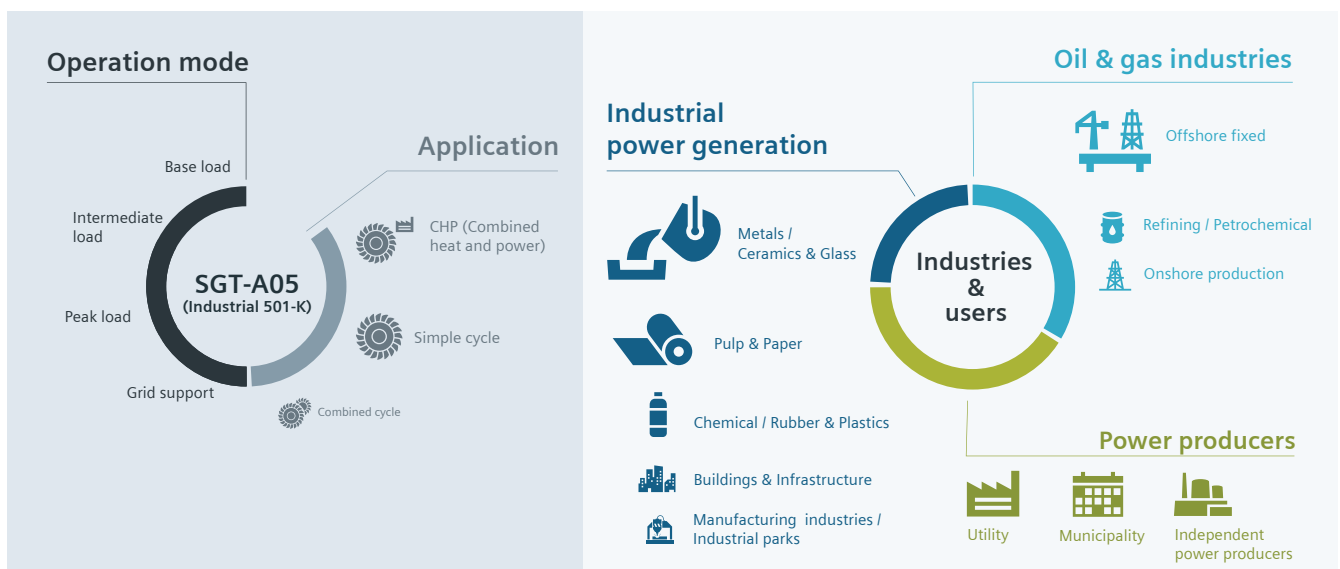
Operation mode

Base load

Intermediate load

Peak load

Grid support

SGT-A05
(Industrial 501-K)

Application

CHP (Combined heat and power)

Simple cycle

Combined cycle

Industrial power generation

Metals / Ceramics & Glass

Pulp & Paper

Chemical / Rubber & Plastics

Buildings & Infrastructure

Manufacturing industries / Industrial parks

Industries & users

Oil & gas industries

Offshore fixed

Refining / Petrochemical

Onshore production

Power producers

Utility

Municipality

Independent power producers